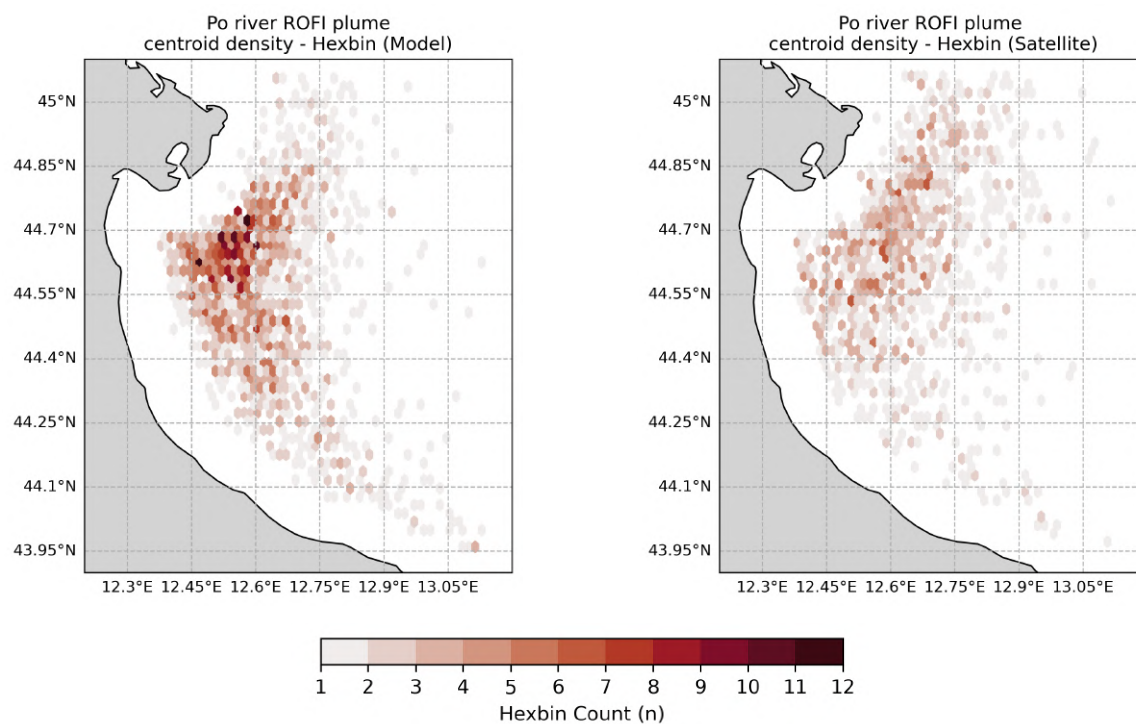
Po river ROFI plume
centroid density - Hexbin (Model)

45°N
44.85°N
44.7°N
44.55°N
44.4°N
44.25°N
44.1°N
43.95°N

12.3°E 12.45°E 12.6°E 12.75°E 12.9°E 13.05°E

Po river ROFI plume
centroid density - Hexbin (Satellite)

45°N
44.85°N
44.7°N
44.55°N
44.4°N
44.25°N
44.1°N
43.95°N

12.3°E 12.45°E 12.6°E 12.75°E 12.9°E 13.05°E

1 2 3 4 5 6 7 8 9 10 11 12
Hexbin Count (n)